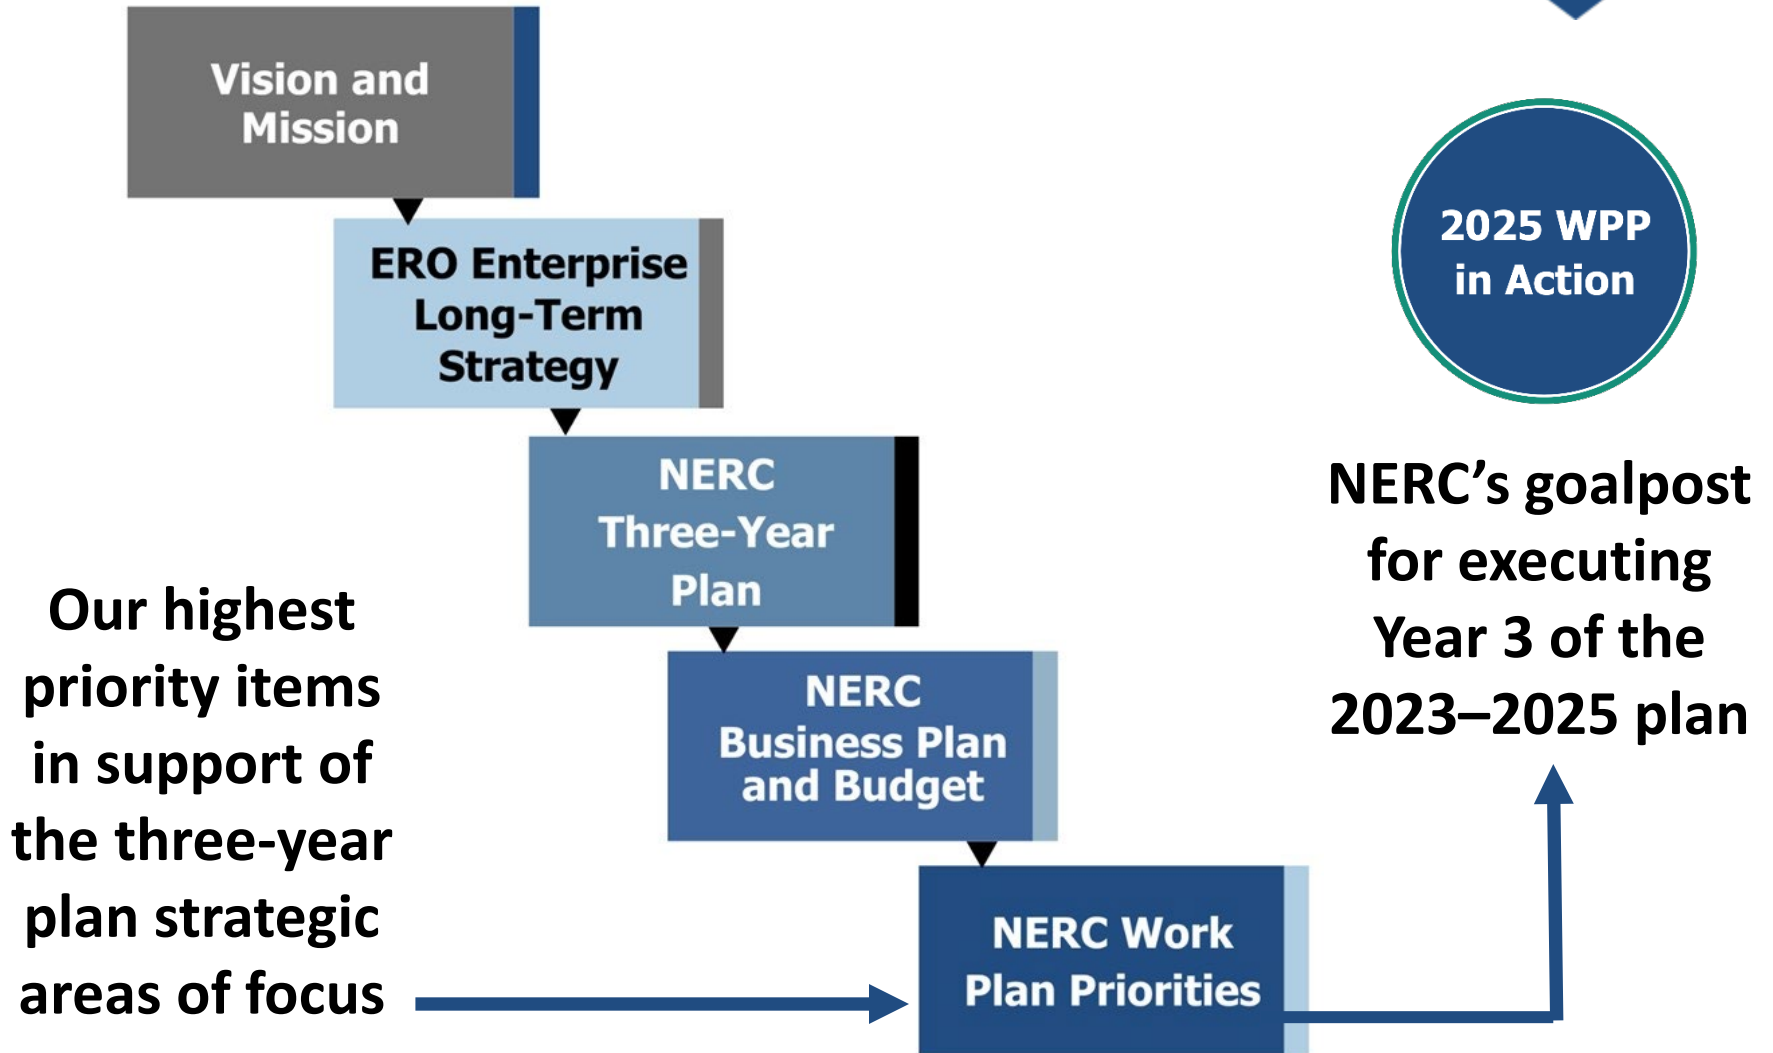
Vision and Mission

ERO Enterprise Long-Term Strategy

NERC Three-Year Plan

NERC Business Plan and Budget

NERC Work Plan Priorities

2025 WPP in Action

NERC's goalpost for executing Year 3 of the 2023–2025 plan

Our highest priority items in support of the three-year plan strategic areas of focus